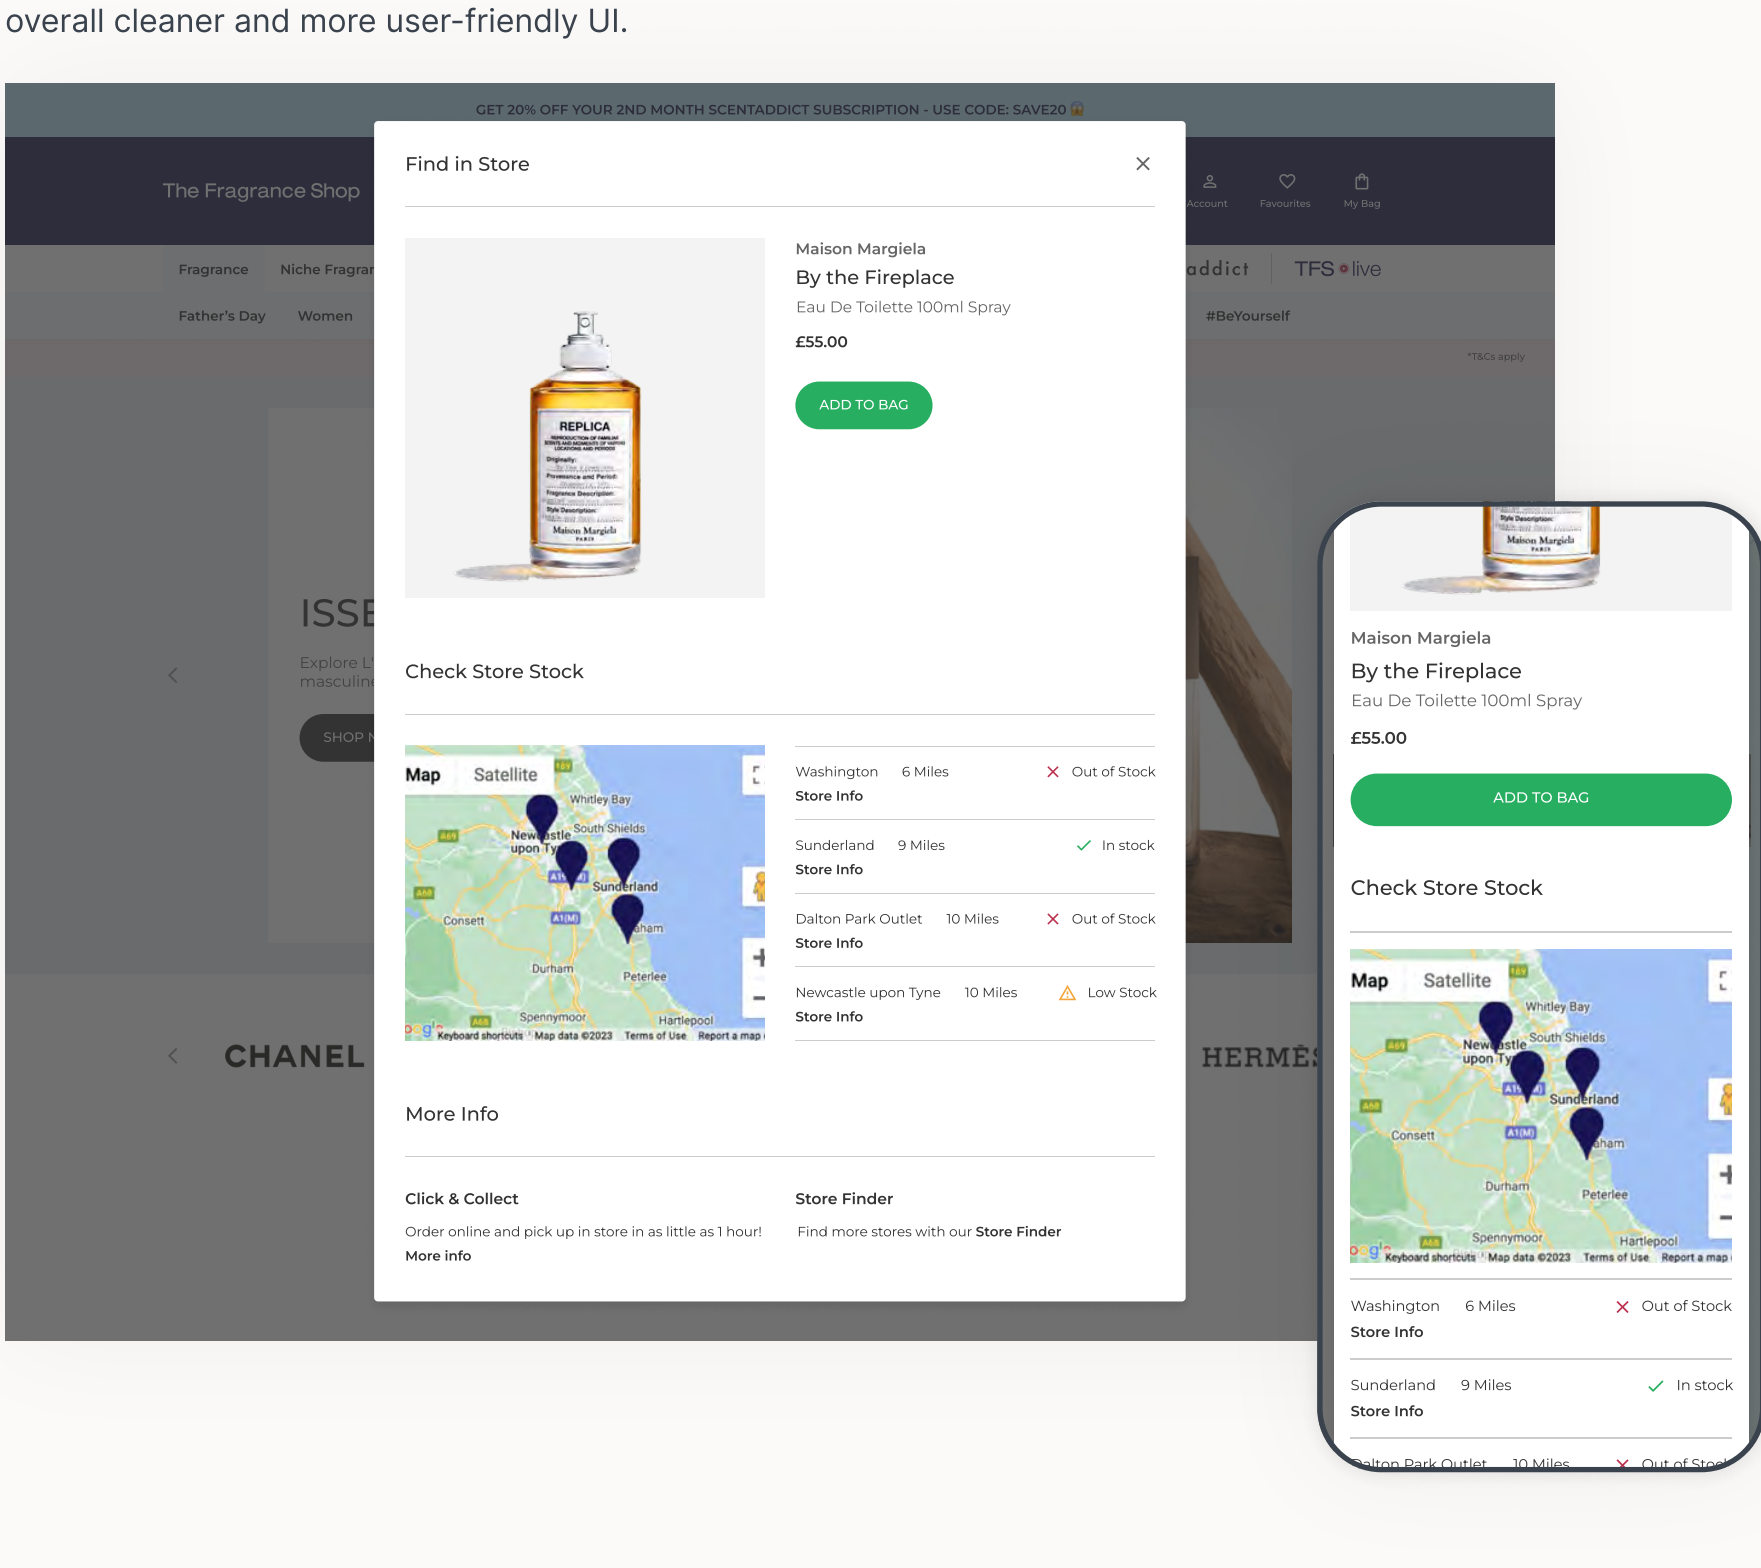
overall cleaner and more user-friendly UI.

GET 20% OFF YOUR 2ND MONTH SCENTADDICT SUBSCRIPTION - USE CODE: SAVE20

The Fragrance Shop

Account Favourites My Bag

Fragrance Niche Fragrar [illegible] addict TFS live

Father's Day Women #BeYourself

*T&Cs apply

ISSE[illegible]

Explore L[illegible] masculine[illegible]

SHOP N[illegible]

CHANEL HERMÈS

Find in Store

REPLICA

Maison Margiela

Maison Margiela

By the Fireplace

Eau De Toilette 100ml Spray

£55.00

ADD TO BAG

Check Store Stock

Map Satellite

Whitley Bay, Newcastle upon Tyne, South Shields, Sunderland, Consett, Durham, Peterlee, Spennymoor, Hartlepool

Keyboard shortcuts Map data ©2023 Terms of Use Report a map

Washington 6 Miles Out of Stock
Store Info

Sunderland 9 Miles In stock
Store Info

Dalton Park Outlet 10 Miles Out of Stock
Store Info

Newcastle upon Tyne 10 Miles Low Stock
Store Info

More Info

Click & Collect
Order online and pick up in store in as little as 1 hour!
More info

Store Finder
Find more stores with our Store Finder

Maison Margiela

By the Fireplace

Eau De Toilette 100ml Spray

£55.00

ADD TO BAG

Check Store Stock

Map Satellite

Whitley Bay, Newcastle upon Tyne, South Shields, Sunderland, Consett, Durham, Peterlee, Spennymoor, Hartlepool

Keyboard shortcuts Map data ©2023 Terms of Use Report a map

Washington 6 Miles Out of Stock
Store Info

Sunderland 9 Miles In stock
Store Info

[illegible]alton Park Outlet 10 Miles Out of Stoc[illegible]